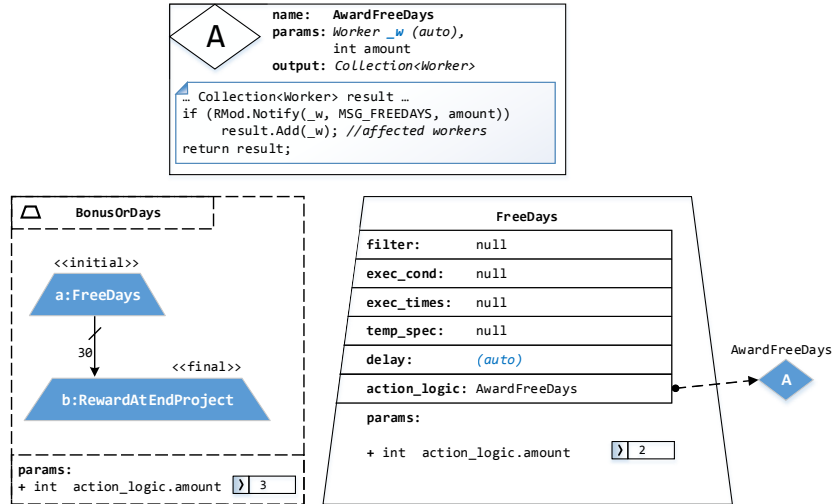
A

name: AwardFreeDays
params: Worker _w (auto), int amount
output: Collection<Worker>

… Collection<Worker> result …
if (RMod.Notify(_w, MSG_FREEDAYS, amount))
result.Add(_w); //affected workers
return result;

BonusOrDays

<<initial>>

a:FreeDays

30

<<final>>

b:RewardAtEndProject

params:
+ int action_logic.amount 3

FreeDays

| filter: | null |
|---|---|
| exec_cond: | null |
| exec_times: | null |
| temp_spec: | null |
| delay: | (auto) |
| action_logic: | AwardFreeDays |

params:
+ int action_logic.amount 2

AwardFreeDays

A